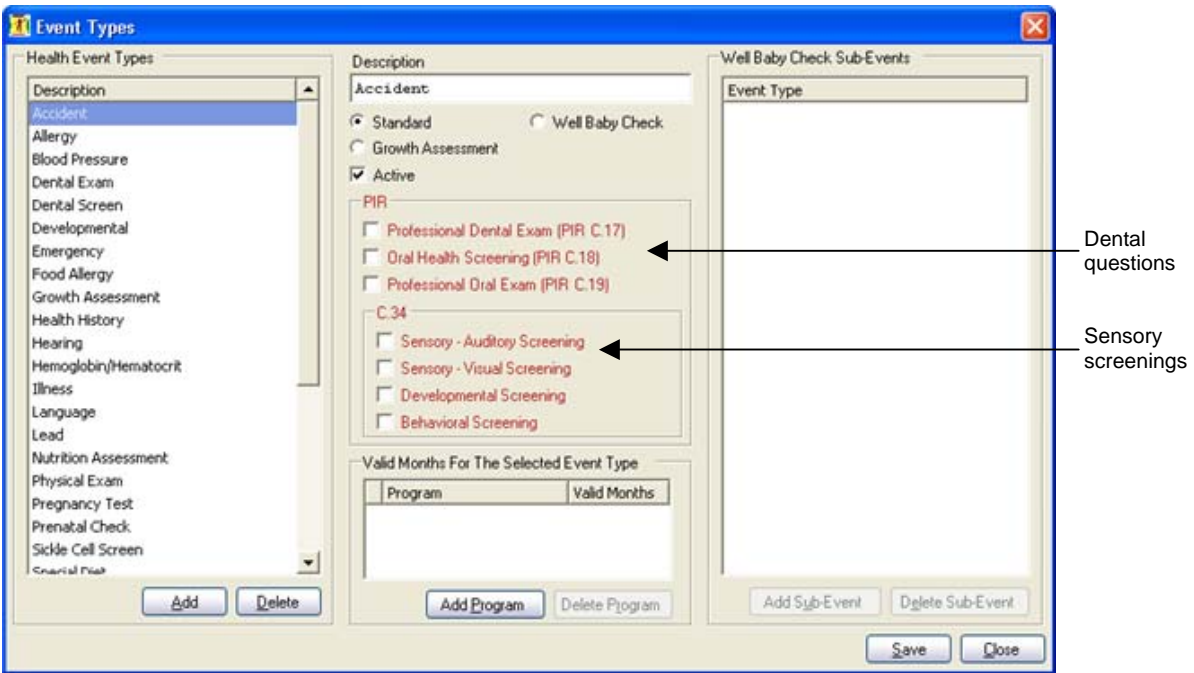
Event Types

Health Event Types

| Description |
|---|
| Accident |
| Allergy |
| Blood Pressure |
| Dental Exam |
| Dental Screen |
| Developmental |
| Emergency |
| Food Allergy |
| Growth Assessment |
| Health History |
| Hearing |
| Hemoglobin/Hematocrit |
| Illness |
| Language |
| Lead |
| Nutrition Assessment |
| Physical Exam |
| Pregnancy Test |
| Prenatal Check |
| Sickle Cell Screen |
| Special Diet |

Add Delete

Description
Accident

Standard
Well Baby Check
Growth Assessment
Active

PIR
Professional Dental Exam (PIR C.17)
Oral Health Screening (PIR C.18)
Professional Oral Exam (PIR C.19)

C.34
Sensory - Auditory Screening
Sensory - Visual Screening
Developmental Screening
Behavioral Screening

Valid Months For The Selected Event Type

| Program | Valid Months |
|---|---|

Add Program Delete Program

Well Baby Check Sub-Events

| Event Type |
|---|

Add Sub-Event Delete Sub-Event

Save Close

Dental questions

Sensory screenings